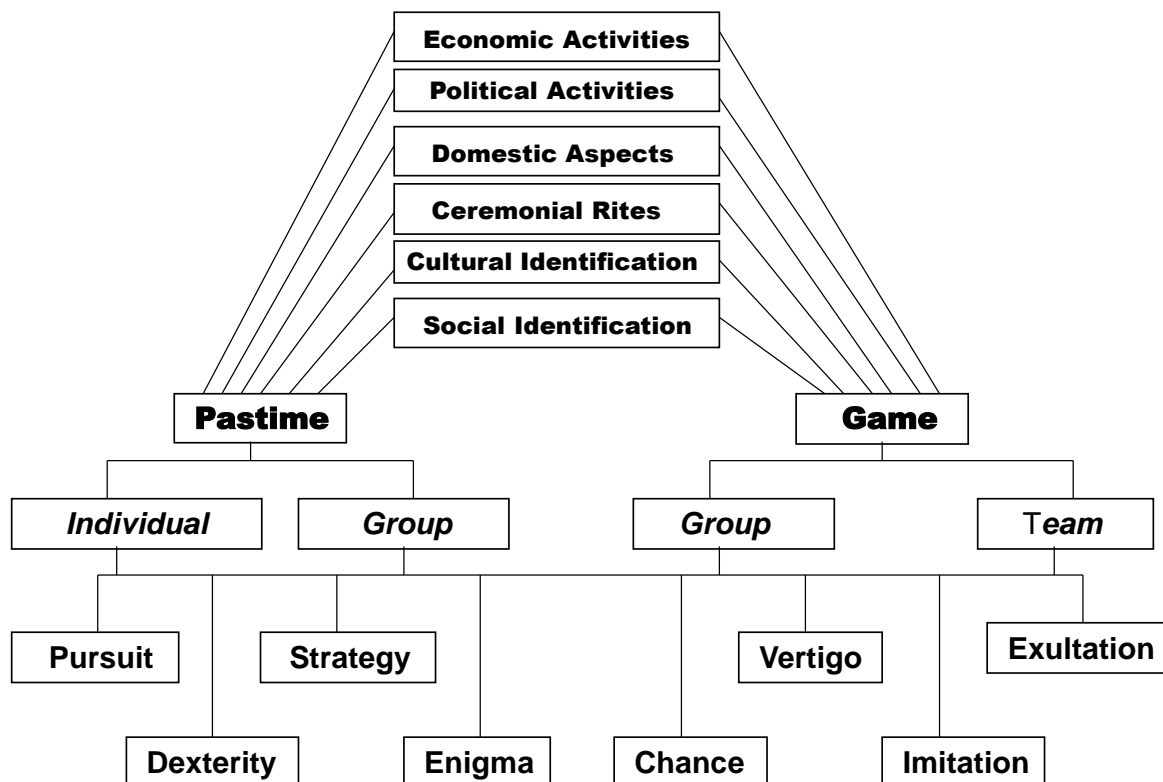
Economic Activities

Political Activities

Domestic Aspects

Ceremonial Rites

Cultural Identification

Social Identification

Pastime

Game

Individual

Group

Group

Team

Pursuit

Strategy

Vertigo

Exultation

Dexterity

Enigma

Chance

Imitation